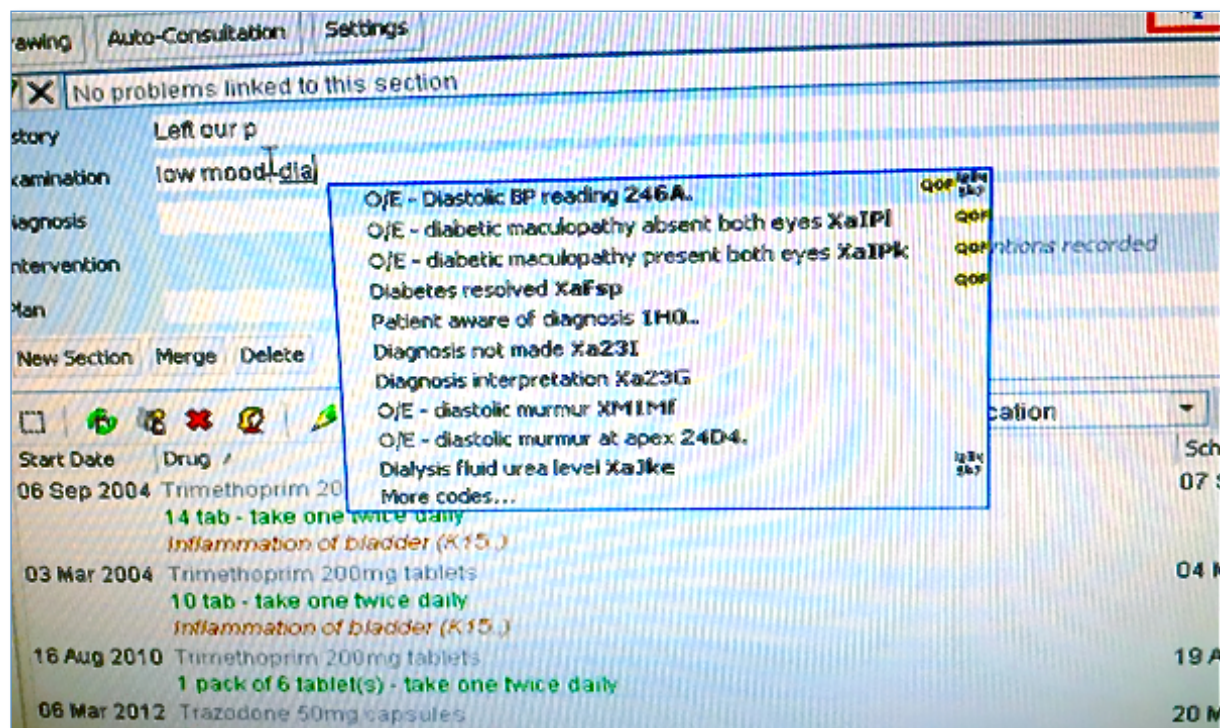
rawing | Auto-Consultation | Settings

No problems linked to this section

story Left our p
xamination low mood dia
iagnosis
ntervention
Plan

O/E - Diastolic BP reading 246A.
O/E - diabetic maculopathy absent both eyes XaIPl
O/E - diabetic maculopathy present both eyes XaIPk
Diabetes resolved XaFsp
Patient aware of diagnosis 1H0..
Diagnosis not made Xa23I
Diagnosis interpretation Xa23G
O/E - diastolic murmur XM1Mf
O/E - diastolic murmur at apex 24D4.
Dialysis fluid urea level XaJke
More codes...

QOF
QOF
QOF
QOF

ntions recorded

New Section Merge Delete

cation

Start Date | Drug | Sch
06 Sep 2004 Trimethoprim 20 07 S
14 tab - take one twice daily
Inflammation of bladder (K15.)
03 Mar 2004 Trimethoprim 200mg tablets 04 M
10 tab - take one twice daily
Inflammation of bladder (K15.)
16 Aug 2010 Trimethoprim 200mg tablets 19 A
1 pack of 6 tablet(s) - take one twice daily
06 Mar 2012 Trazodone 50mg capsules 20 M